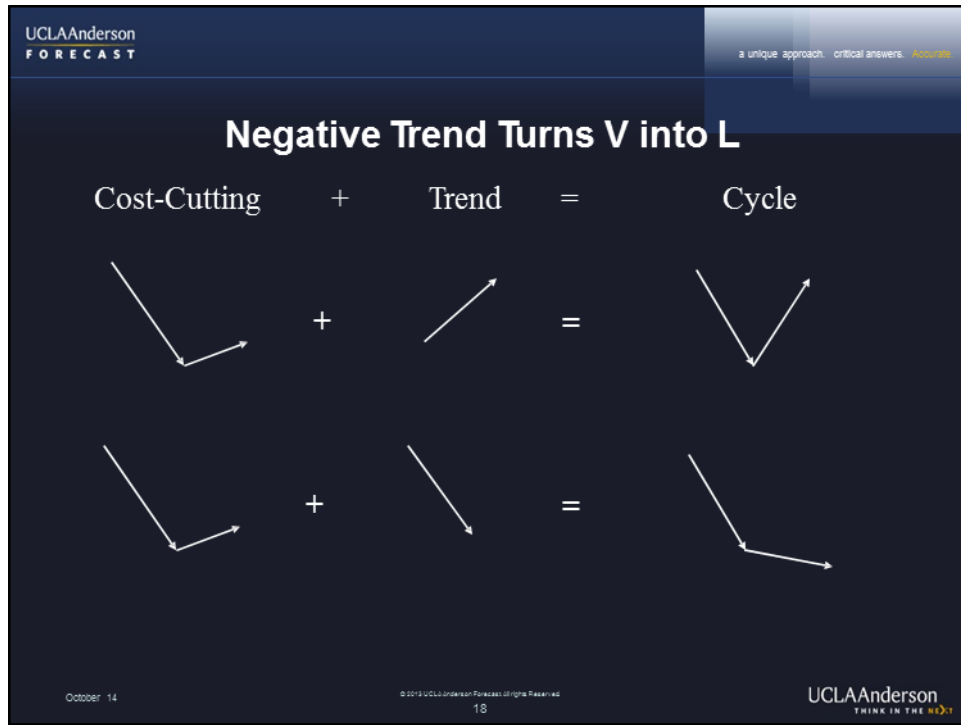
UCLAAnderson
FORECAST

a unique approach. critical answers. Accurate

Negative Trend Turns V into L

Cost-Cutting + Trend = Cycle

+ =

+ =

October 14

© 2013 UCLA Anderson Forecast. All rights Reserved.
18

UCLAAnderson
THINK IN THE NEXT